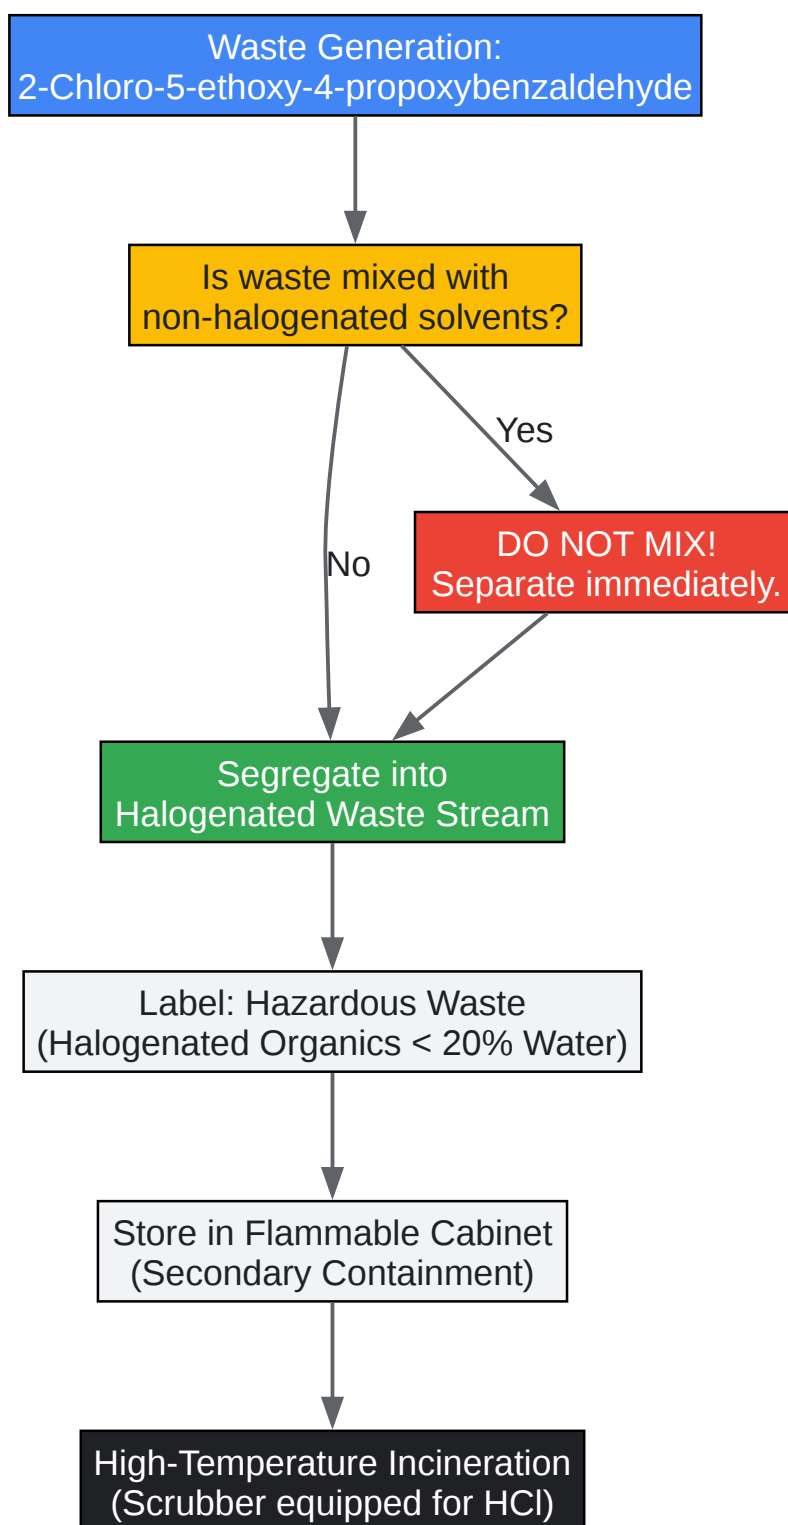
Waste Generation:
2-Chloro-5-ethoxy-4-propoxybenzaldehyde

Is waste mixed with
non-halogenated solvents?

Yes

No

DO NOT MIX!
Separate immediately.

Segregate into
Halogenated Waste Stream

Label: Hazardous Waste
(Halogenated Organics < 20% Water)

Store in Flammable Cabinet
(Secondary Containment)

High-Temperature Incineration
(Scrubber equipped for HCl)